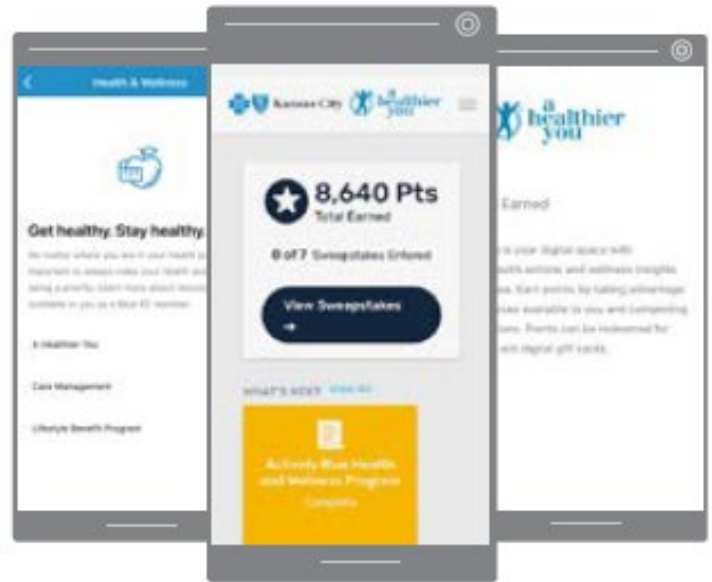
Health & Wellness

Get healthy. Stay healthy.

No matter where you are in your health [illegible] important to always make your health and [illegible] being a priority. Learn more about resourc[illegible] available to you as a Blue KC member.

A Healthier You

Case Management

Lifestyle Benefit Program

Kansas City

a healthier you

8,640 Pts
Total Earned

8 of 7 Sweepstakes Entered

View Sweepstakes →

WHAT'S NEXT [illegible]

Activity Blue Health and Wellness Program
Complete

a healthier you

Earned

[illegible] is your digital space with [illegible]ealth articles and wellness insights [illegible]es. Earn points by taking advantage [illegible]ces available to you and completing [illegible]ions. Points can be redeemed for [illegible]ent digital gift cards.